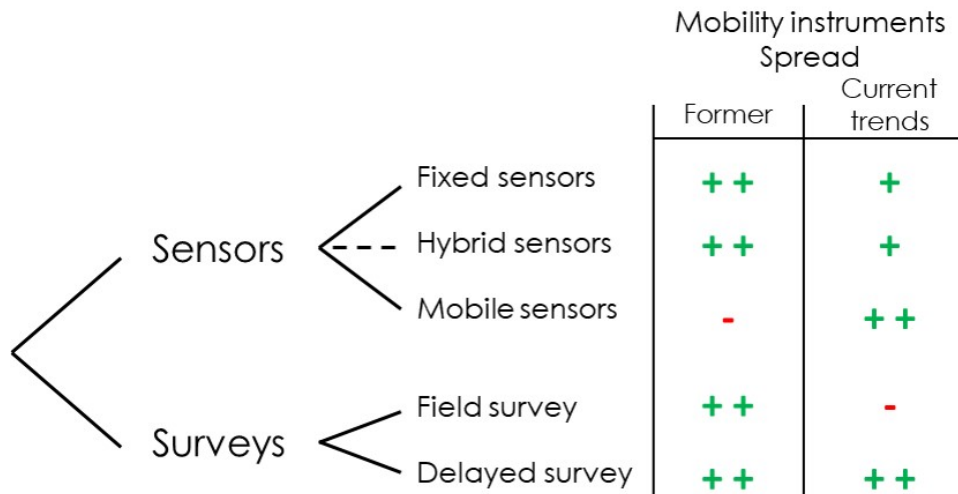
Mobility instruments
Spread

| | | Former | Current trends |
|---|---|---|---|
| Sensors | Fixed sensors | + + | + |
| | Hybrid sensors | + + | + |
| | Mobile sensors | - | + + |
| Surveys | Field survey | + + | - |
| | Delayed survey | + + | + + |